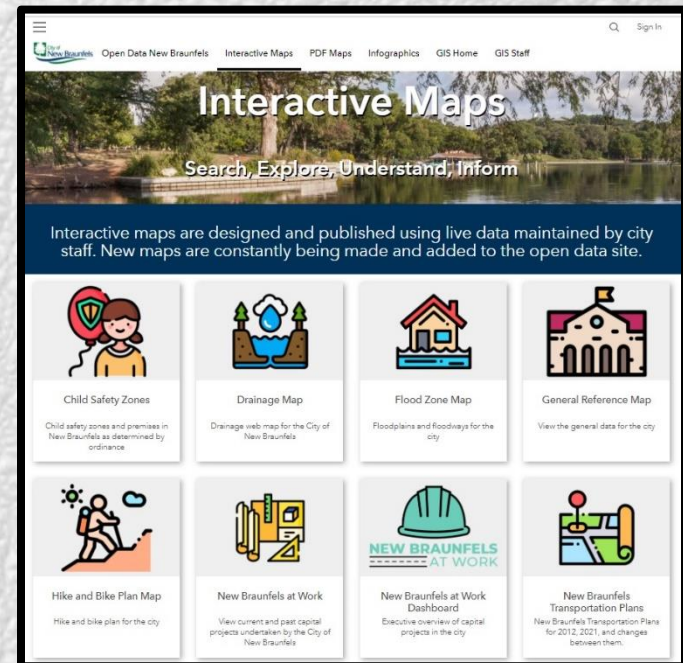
City of New Braunfels Open Data New Braunfels Interactive Maps PDF Maps Infographics GIS Home GIS Staff

Sign In

Interactive Maps

Search, Explore, Understand, Inform

Interactive maps are designed and published using live data maintained by city staff. New maps are constantly being made and added to the open data site.

Child Safety Zones

Child safety zones and premises in New Braunfels as determined by ordinance

Drainage Map

Drainage web map for the City of New Braunfels

Flood Zone Map

Floodplains and floodways for the city

General Reference Map

View the general data for the city

Hike and Bike Plan Map

Hike and bike plan for the city

New Braunfels at Work

View current and past capital projects undertaken by the City of New Braunfels

NEW BRAUNFELS AT WORK

New Braunfels at Work Dashboard

Executive overview of capital projects in the city

New Braunfels Transportation Plans

New Braunfels Transportation Plans for 2012, 2021, and changes between them.